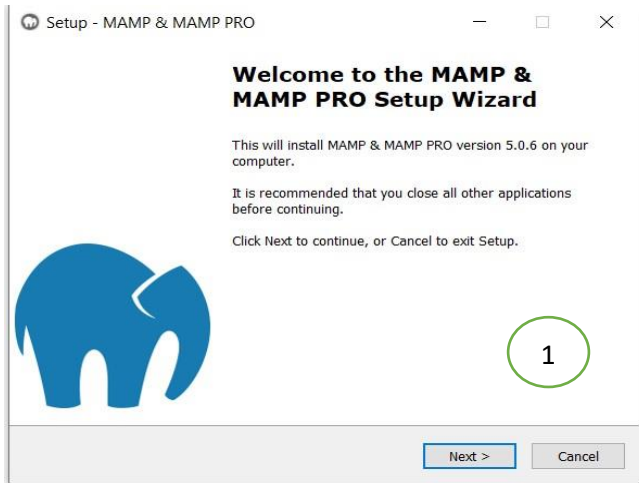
Setup - MAMP & MAMP PRO

Welcome to the MAMP & MAMP PRO Setup Wizard

This will install MAMP & MAMP PRO version 5.0.6 on your computer.

It is recommended that you close all other applications before continuing.

Click Next to continue, or Cancel to exit Setup.

1

Next >

Cancel